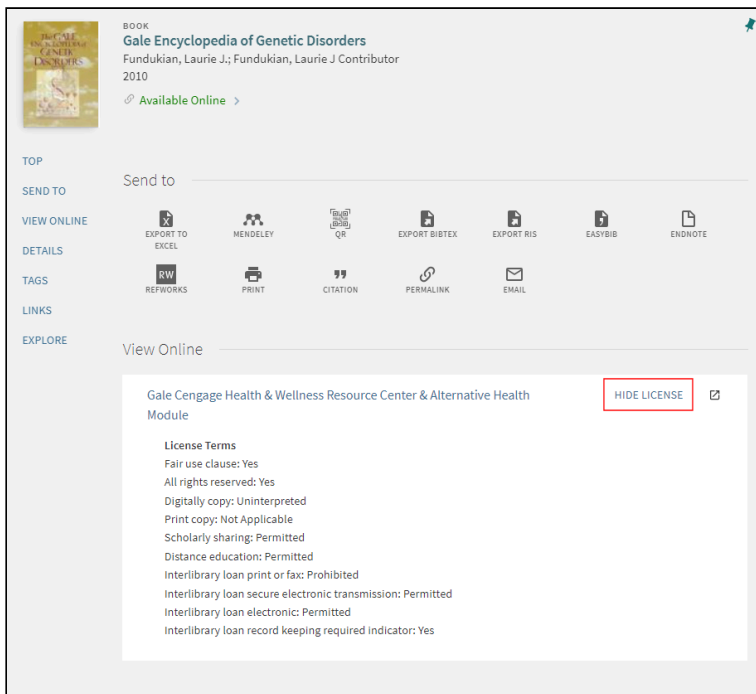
The GALE ENCYCLOPEDIA of GENETIC DISORDERS

BOOK
Gale Encyclopedia of Genetic Disorders
Fundukian, Laurie J.; Fundukian, Laurie J Contributor
2010
Available Online >

TOP
SEND TO
VIEW ONLINE
DETAILS
TAGS
LINKS
EXPLORE

Send to

EXPORT TO EXCEL
MENDELEY
QR
EXPORT BIBTEX
EXPORT RIS
EASYBIB
ENDNOTE
RW REFWORKS
PRINT
CITATION
PERMALINK
EMAIL

View Online

Gale Cengage Health & Wellness Resource Center & Alternative Health Module

HIDE LICENSE

License Terms
Fair use clause: Yes
All rights reserved: Yes
Digitally copy: Uninterpreted
Print copy: Not Applicable
Scholarly sharing: Permitted
Distance education: Permitted
Interlibrary loan print or fax: Prohibited
Interlibrary loan secure electronic transmission: Permitted
Interlibrary loan electronic: Permitted
Interlibrary loan record keeping required indicator: Yes